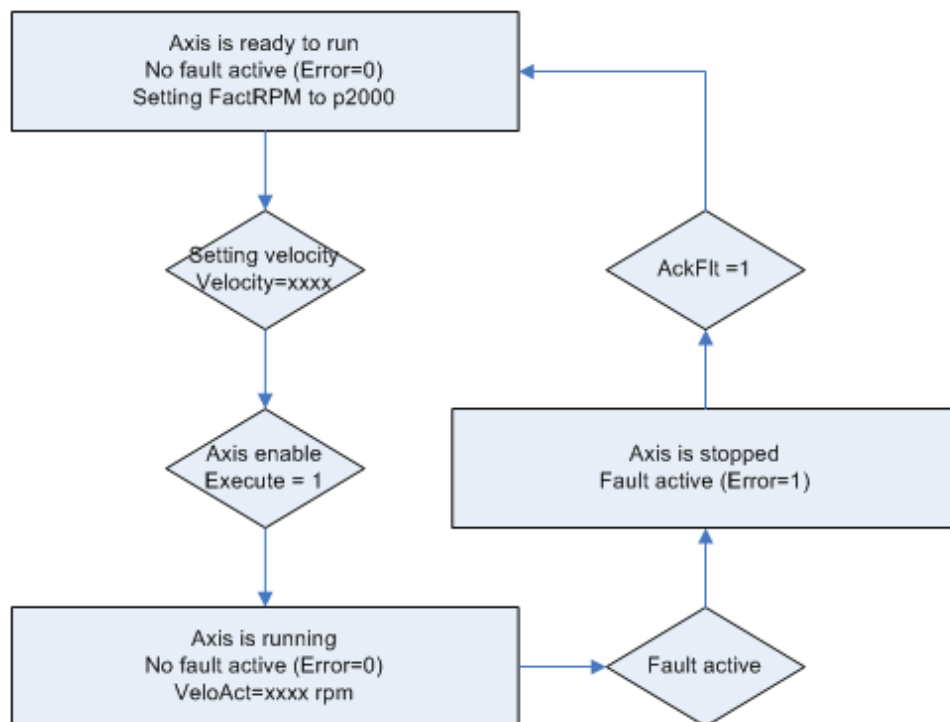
Axis is ready to run
No fault active (Error=0)
Setting FactRPM to p2000

Setting velocity
Velocity=xxxx

Axis enable
Execute = 1

Axis is running
No fault active (Error=0)
VeloAct=xxxx rpm

Fault active

Axis is stopped
Fault active (Error=1)

AckFlt =1